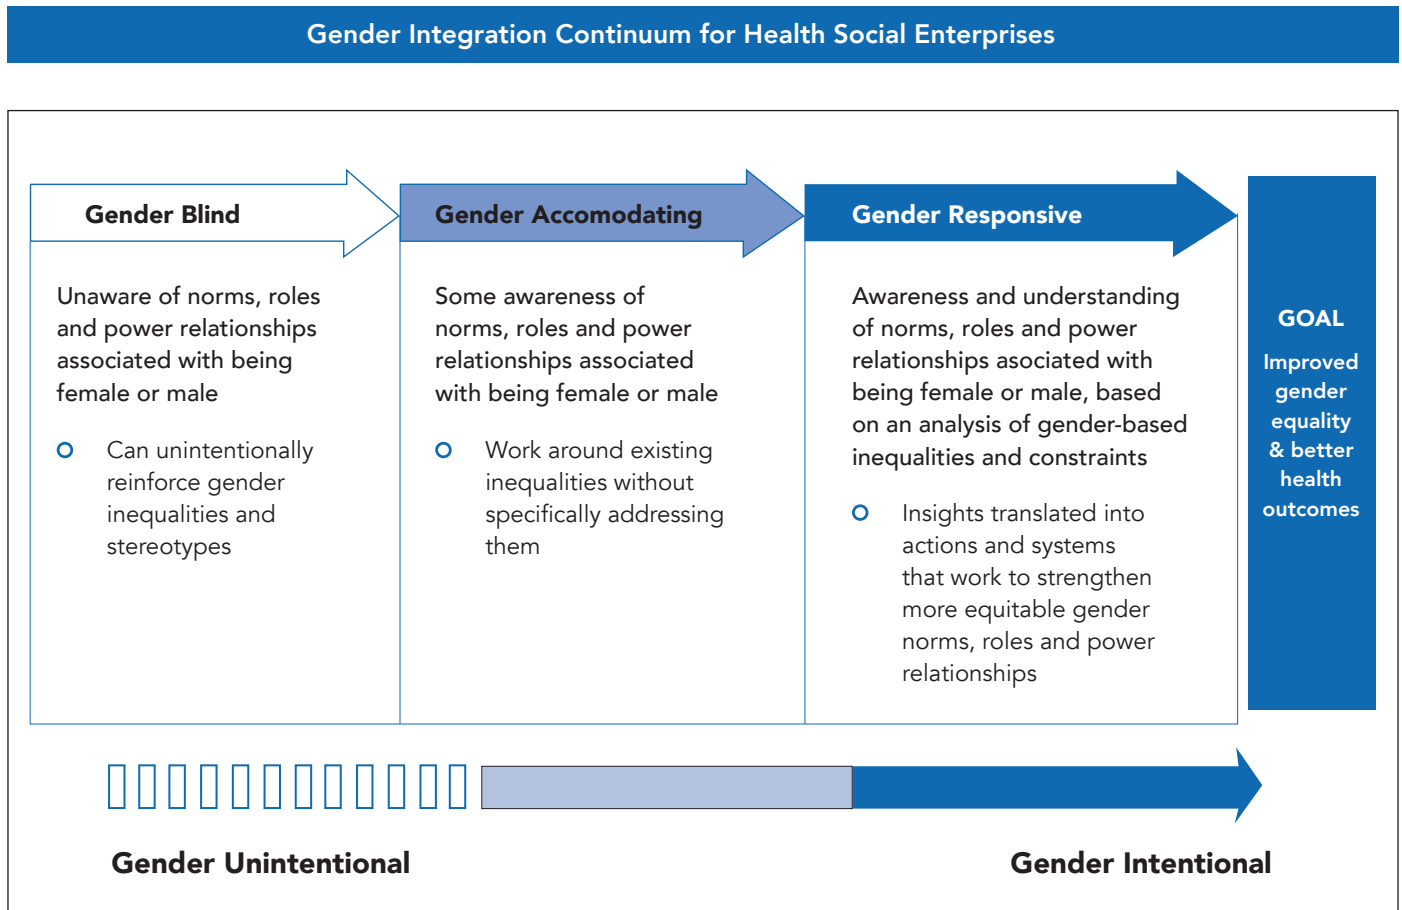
Gender Integration Continuum for Health Social Enterprises

Gender Blind

Unaware of norms, roles and power relationships associated with being female or male

Can unintentionally reinforce gender inequalities and stereotypes

Gender Accomodating

Some awareness of norms, roles and power relationships associated with being female or male

Work around existing inequalities without specifically addressing them

Gender Responsive

Awareness and understanding of norms, roles and power relationships associated with being female or male, based on an analysis of gender-based inequalities and constraints

Insights translated into actions and systems that work to strengthen more equitable gender norms, roles and power relationships

GOAL

Improved gender equality & better health outcomes

Gender Unintentional

Gender Intentional